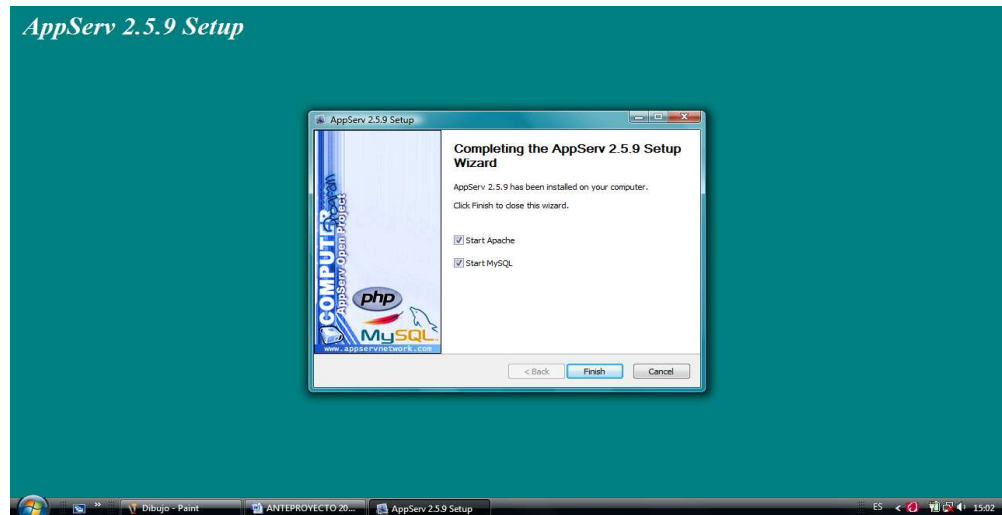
AppServ 2.5.9 Setup

AppServ 2.5.9 Setup

Completing the AppServ 2.5.9 Setup Wizard

AppServ 2.5.9 has been installed on your computer.

Click Finish to close this wizard.

Start Apache

Start MySQL

COMPUTER

AppServ Open Project

php

MySQL

www.appservnetwork.com

< Back

Finish

Cancel

Dibujo - Paint

ANTEPROYECTO 20...

AppServ 2.5.9 Setup

ES

15:02